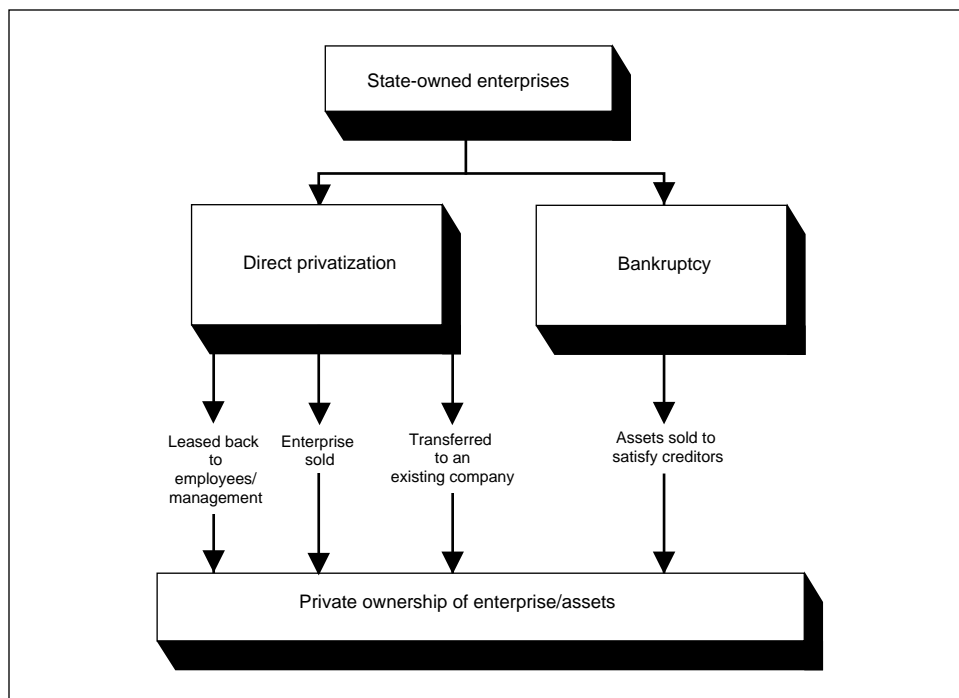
State-owned enterprises

Direct privatization

Bankruptcy

Leased back to employees/ management

Enterprise sold

Transferred to an existing company

Assets sold to satisfy creditors

Private ownership of enterprise/assets